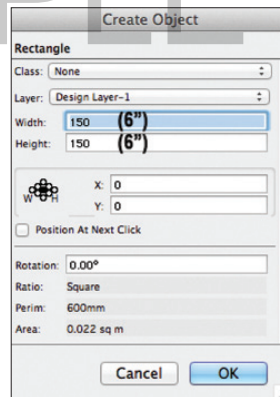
Create Object

Rectangle

Class: None

Layer: Design Layer-1

Width: 150 (6")

Height: 150 (6")

W H

X: 0

Y: 0

Position At Next Click

Rotation: 0.00°

Ratio: Square

Perim: 600mm

Area: 0.022 sq m

Cancel

OK